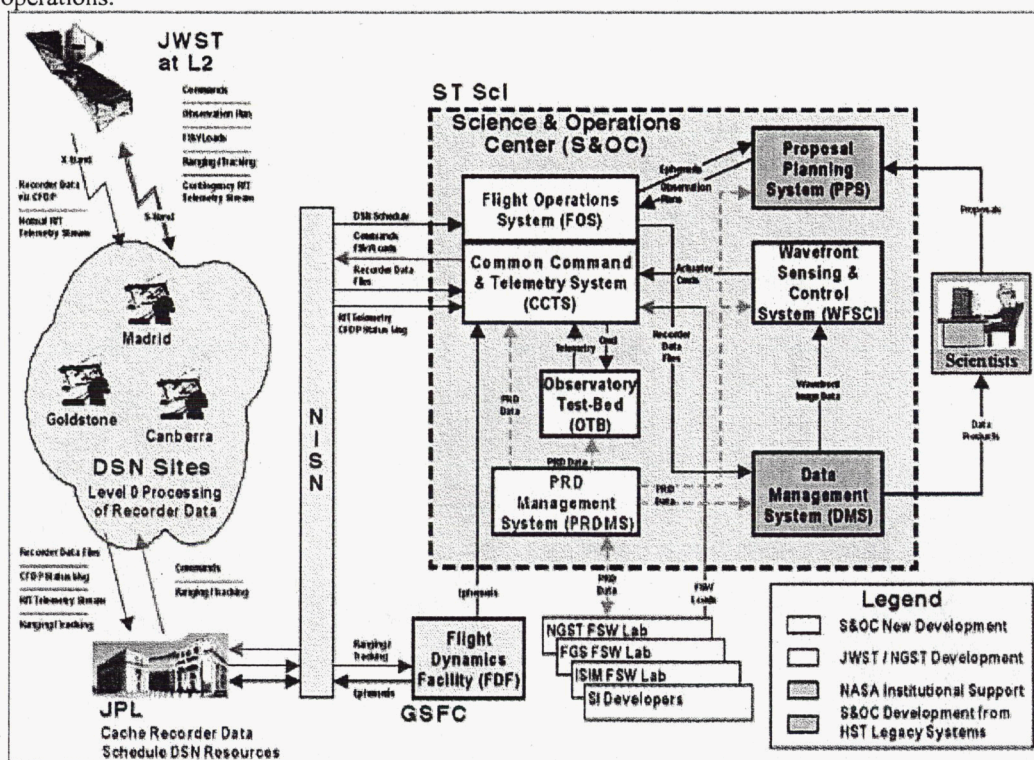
operations.

JWST at L2

Commands
Observation Plan
FSW Loads
Ranging/Tracking
Contingency RT Telemetry Stream

X-Band
S-Band

Recorder Data via CFDP
Nominal RT Telemetry Stream

Madrid
Goldstone
Canberra

DSN Sites
Level 0 Processing of Recorder Data

Recorder Data Files
CFDP Status Msg
RT Telemetry Stream
Ranging/Tracking

Commands
Ranging/Tracking

JPL
Cache Recorder Data
Schedule DSN Resources

N I S N

ST ScI
Science & Operations Center (S&OC)

DSN Schedule
Commands FSW Loads
Recorder Data Files
RT Telemetry CFDP Status Msg

Flight Operations System (FOS)

Ephemeris
Observation Plans

Proposal Planning System (PPS)

Proposals

Common Command & Telemetry System (CCTS)

Actuator Cmds

Wavefront Sensing & Control System (WFSC)

Scientists

Telemetry
Cmd

Observatory Test-Bed (OTB)

PRD Data

Recorder Data Files

Wavefront Image Data

Data Products

PRD Data

PRD Management System (PRDMS)

PRD Data

Data Management System (DMS)

Ephemeris

PRD Data
FSW Loads

Ranging/Tracking
Ephemeris

Flight Dynamics Facility (FDF)

GSFC

NGST FSW Lab
FGS FSW Lab
ISIM FSW Lab
SI Developers

Legend
S&OC New Development
JWST / NGST Development
NASA Institutional Support
S&OC Development from HST Legacy Systems